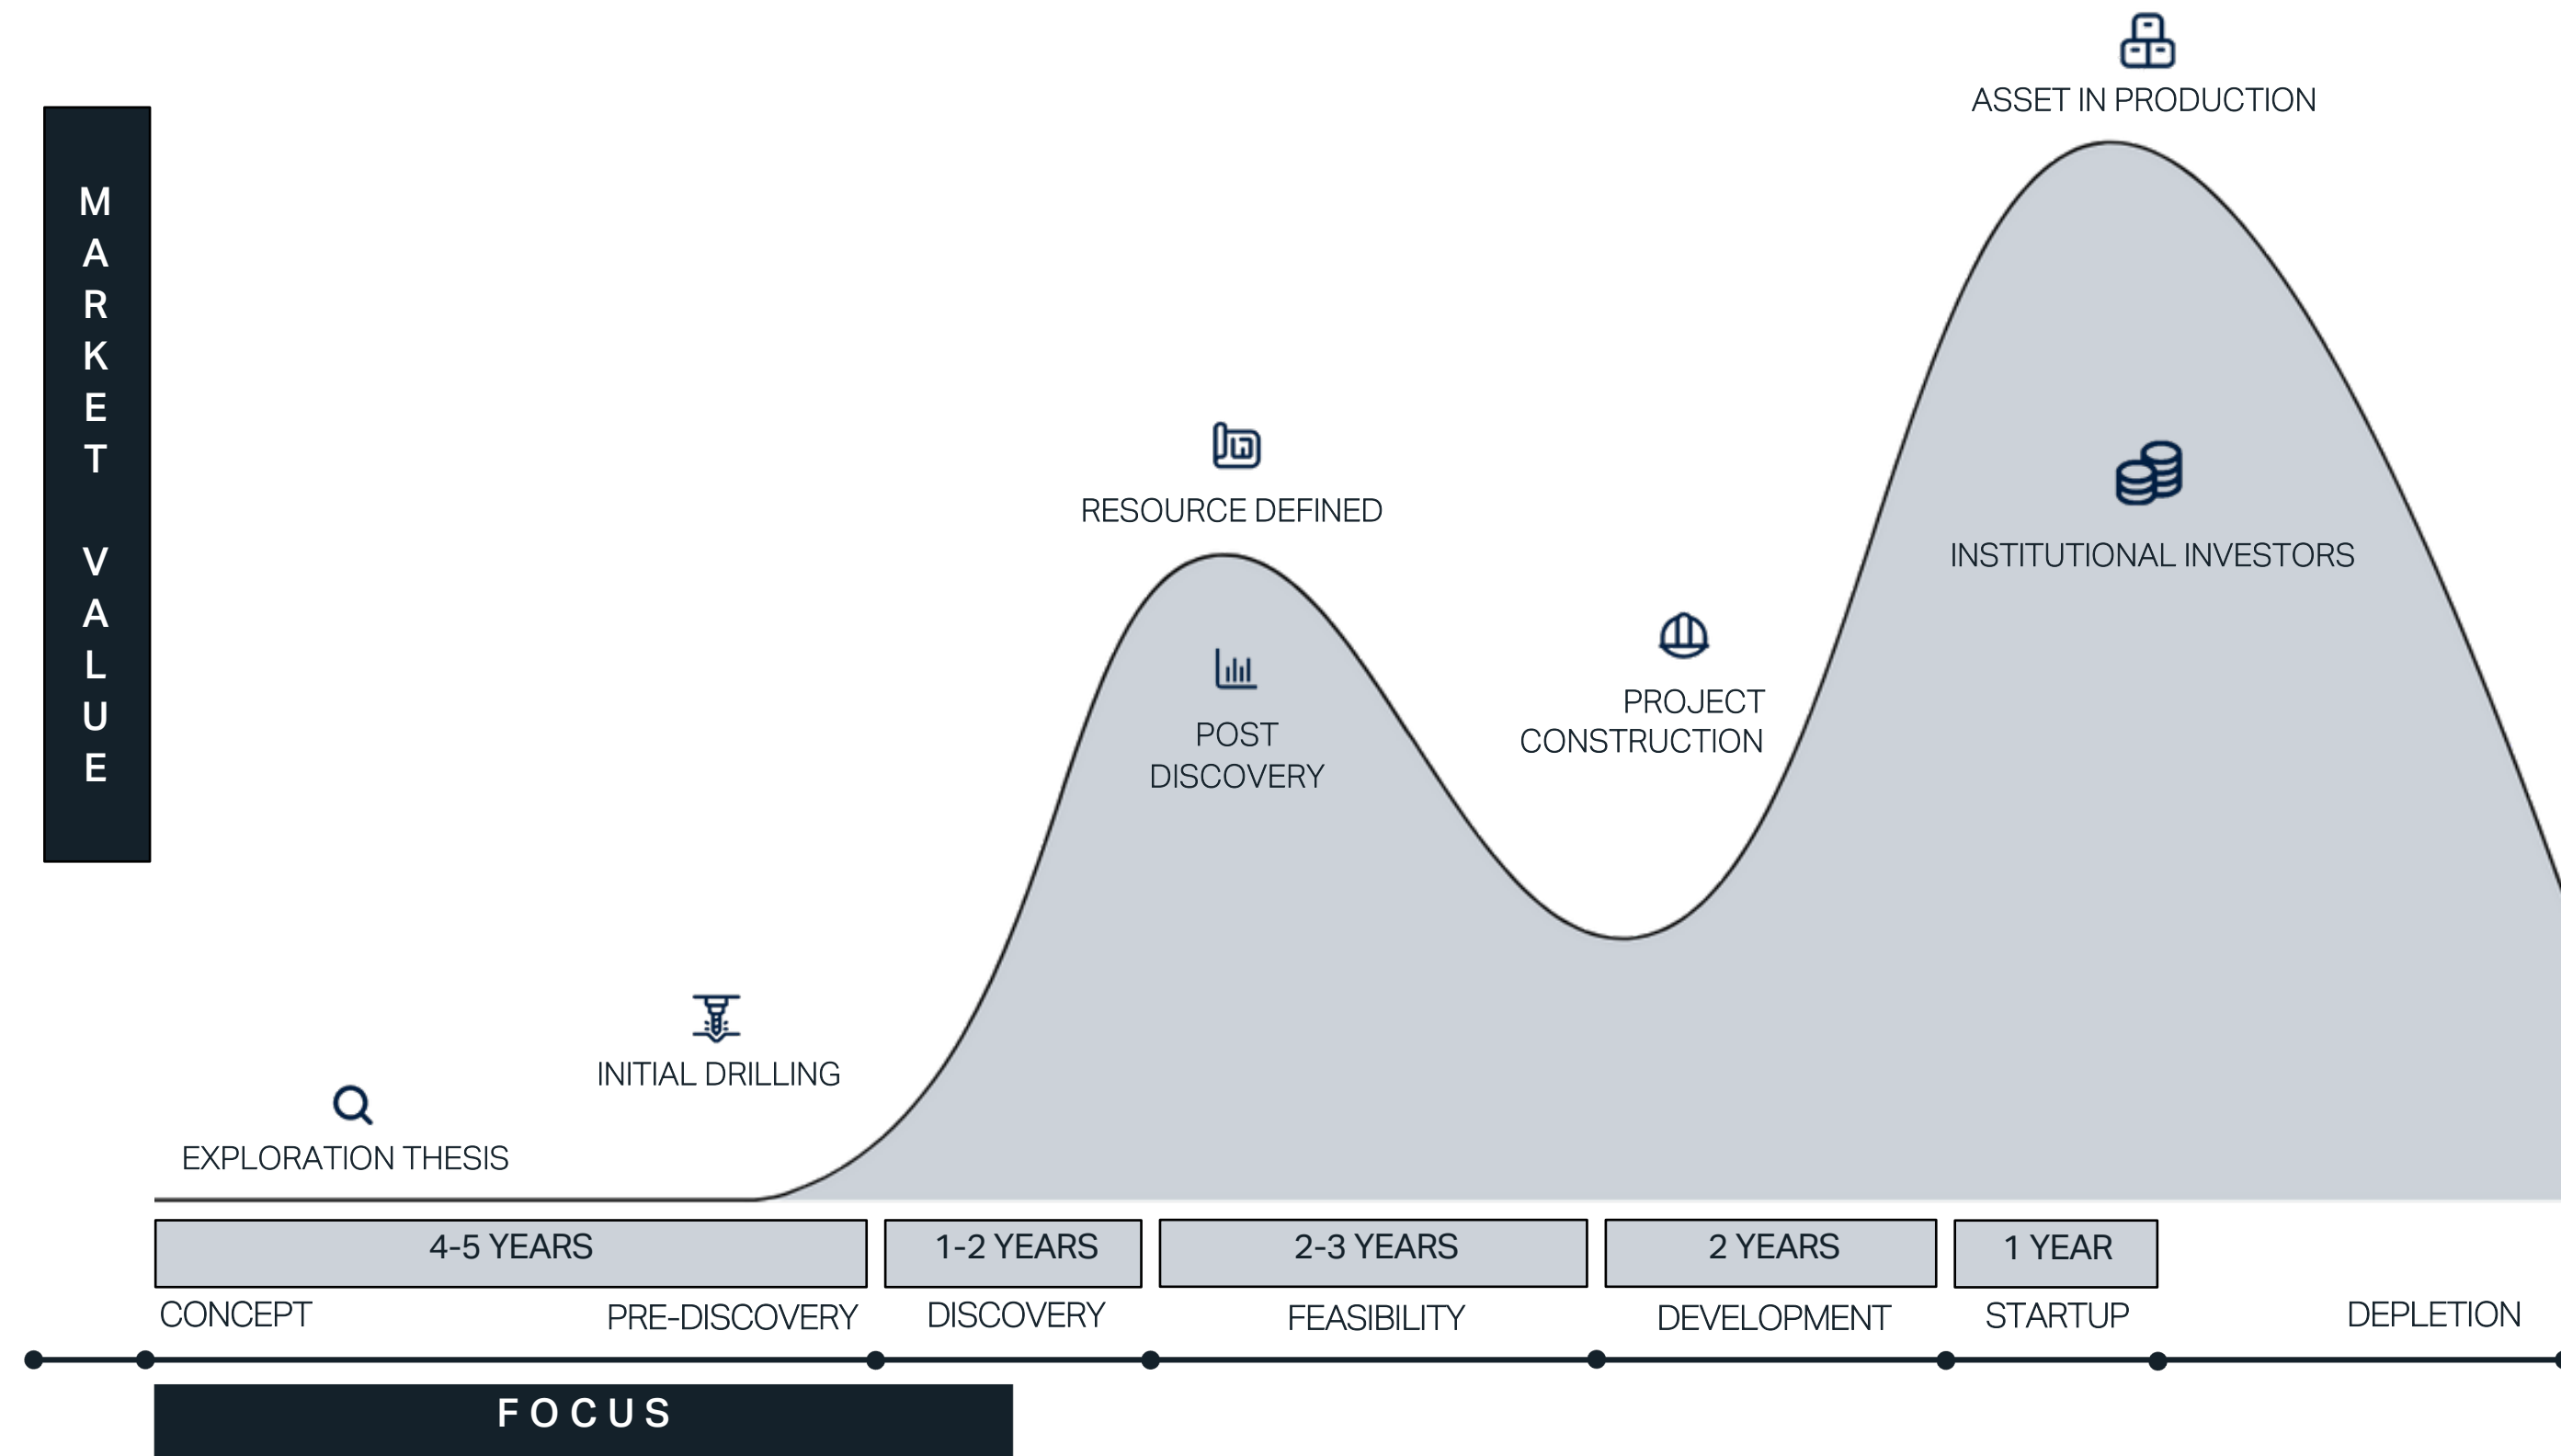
MARKET VALUE

ASSET IN PRODUCTION

RESOURCE DEFINED

INSTITUTIONAL INVESTORS

POST DISCOVERY

PROJECT CONSTRUCTION

INITIAL DRILLING

EXPLORATION THESIS

4-5 YEARS

1-2 YEARS

2-3 YEARS

2 YEARS

1 YEAR

CONCEPT

PRE-DISCOVERY

DISCOVERY

FEASIBILITY

DEVELOPMENT

STARTUP

DEPLETION

FOCUS